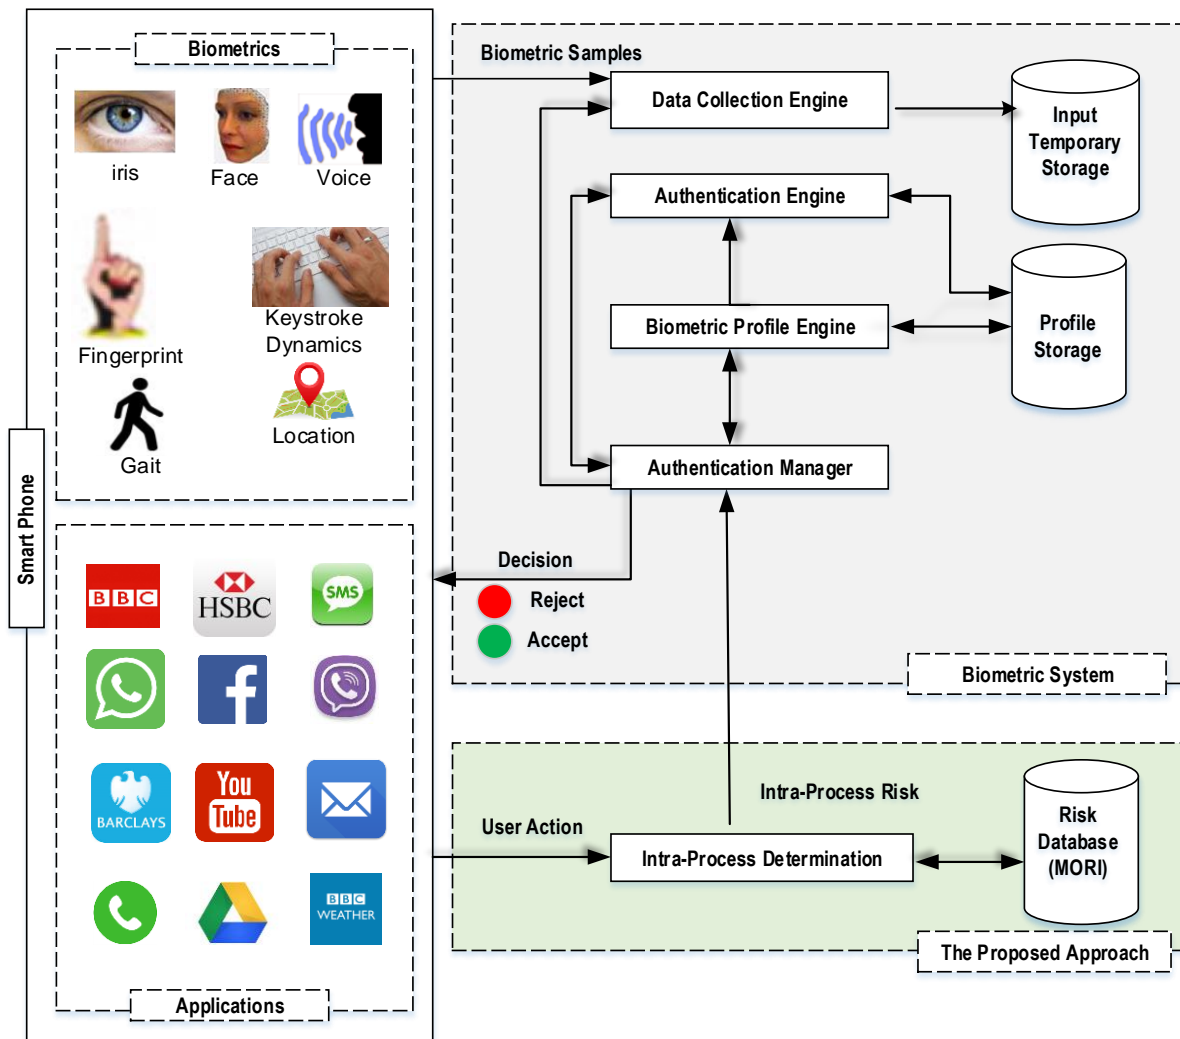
Smart Phone

Biometrics

iris

Face

Voice

Fingerprint

Keystroke Dynamics

Gait

Location

Applications

BBC

HSBC

SMS

You Tube

BARCLAYS

BBC WEATHER

Biometric Samples

Data Collection Engine

Input Temporary Storage

Authentication Engine

Biometric Profile Engine

Profile Storage

Authentication Manager

Decision

Reject

Accept

Biometric System

Intra-Process Risk

User Action

Intra-Process Determination

Risk Database (MORI)

The Proposed Approach